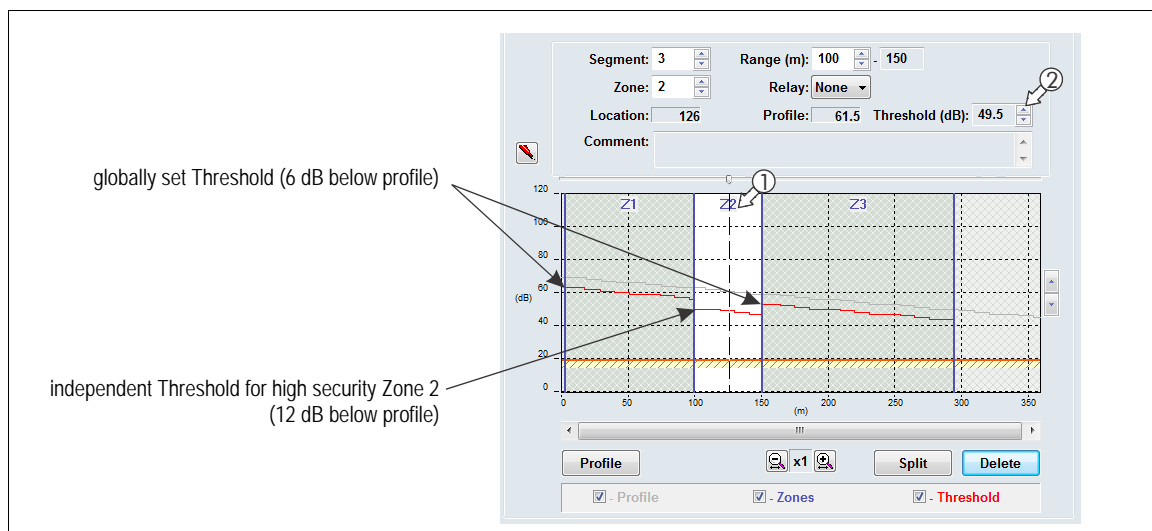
Segment: 3
Range (m): 100 - 150
Zone: 2
Relay: None
Location: 126
Profile: 61.5
Threshold (dB): 49.5
Comment:

②
①

globally set Threshold (6 dB below profile)

independent Threshold for high security Zone 2 (12 dB below profile)

Z1
Z2
Z3

120
100
80
60
(dB)
40
20
0

0
50
100
150
200
250
300
350
(m)

Profile
x1
Split
Delete

- Profile
- Zones
- Threshold